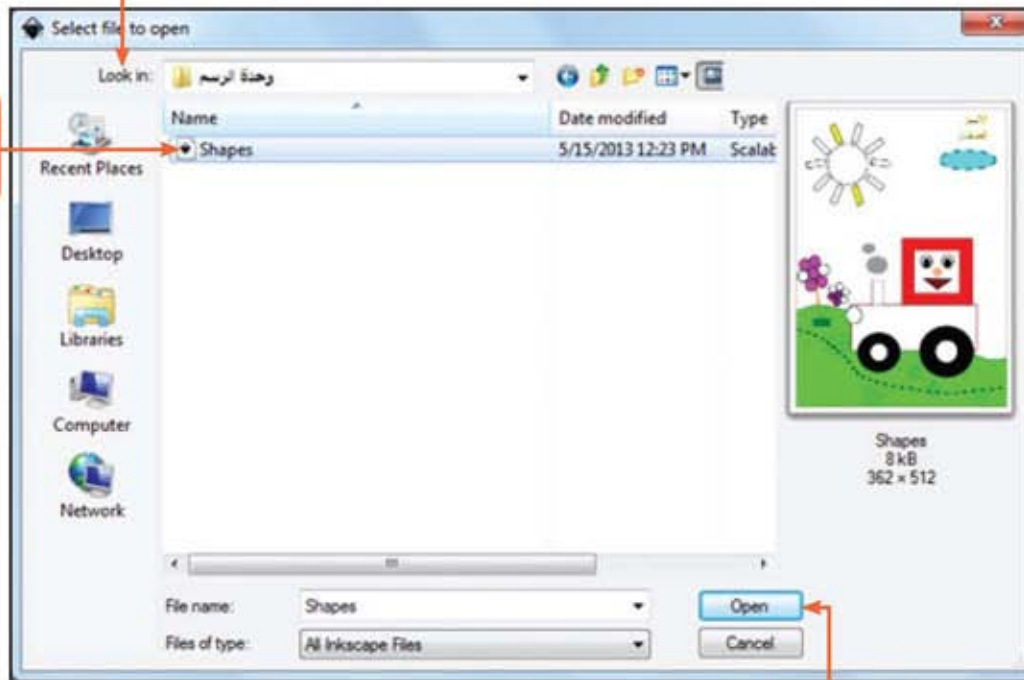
Select file to open

Look in: وحدة الرسم

Recent Places
Desktop
Libraries
Computer
Network

| Name | Date modified | Type |
|---|---|---|
| Shapes | 5/15/2013 12:23 PM | Scalab |

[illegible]

Shapes
8 kB
362 × 512

File name: Shapes
Files of type: All Inkscape Files

Open
Cancel